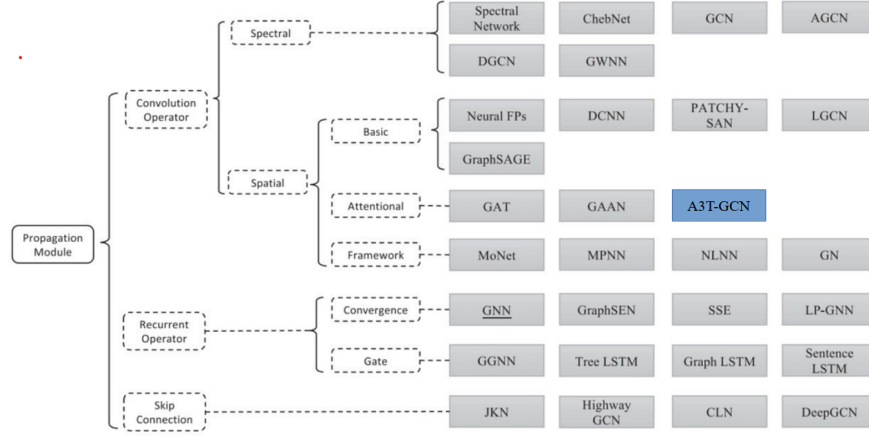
Propagation Module

Convolution Operator

Spectral

Spectral Network
ChebNet
GCN
AGCN
DGCN
GWNN

Spatial

Basic

Neural FPs
DCNN
PATCHY-SAN
LGCN
GraphSAGE

Attentional

GAT
GAAN
A3T-GCN

Framework

MoNet
MPNN
NLNN
GN

Recurrent Operator

Convergence

GNN
GraphSEN
SSE
LP-GNN

Gate

GGNN
Tree LSTM
Graph LSTM
Sentence LSTM

Skip Connection

JKN
Highway GCN
CLN
DeepGCN